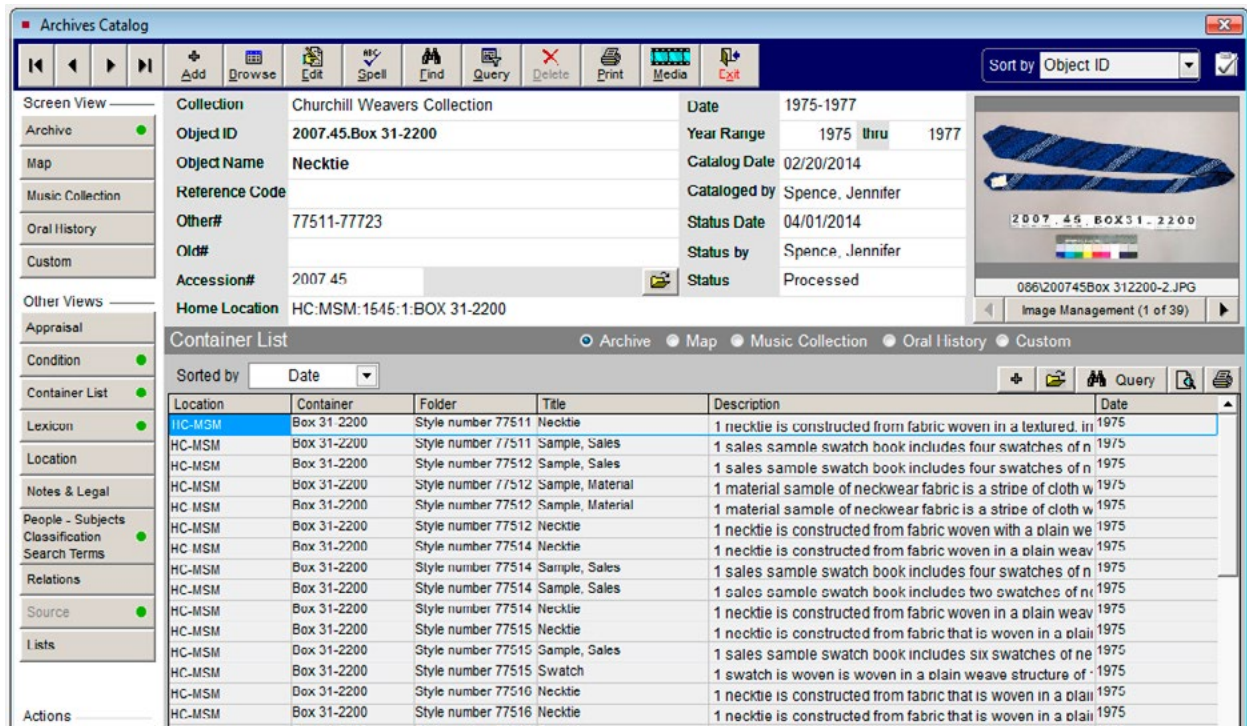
Archives Catalog

Add Browse Edit Spell Find Query Delete Print Media Exit

Sort by Object ID

Screen View
Archive
Map
Music Collection
Oral History
Custom

Other Views
Appraisal
Condition
Container List
Lexicon
Location
Notes & Legal
People - Subjects Classification Search Terms
Relations
Source
Lists

Actions

Collection Churchill Weavers Collection
Object ID 2007.45.Box 31-2200
Object Name Necktie
Reference Code
Other# 77511-77723
Old#
Accession# 2007.45
Home Location HC:MSM:1545:1:BOX 31-2200

Date 1975-1977
Year Range 1975 thru 1977
Catalog Date 02/20/2014
Cataloged by Spence, Jennifer
Status Date 04/01/2014
Status by Spence, Jennifer
Status Processed

2007.45.BOX31-2200
086\200745Box 312200-2.JPG
Image Management (1 of 39)

Container List
Archive Map Music Collection Oral History Custom

Sorted by Date

Query

| Location | Container | Folder | Title | Description | Date |
|---|---|---|---|---|---|
| HC-MSM | Box 31-2200 | Style number 77511 | Necktie | 1 necktie is constructed from fabric woven in a textured, in | 1975 |
| HC-MSM | Box 31-2200 | Style number 77511 | Sample, Sales | 1 sales sample swatch book includes four swatches of n | 1975 |
| HC-MSM | Box 31-2200 | Style number 77512 | Sample, Sales | 1 sales sample swatch book includes four swatches of n | 1975 |
| HC-MSM | Box 31-2200 | Style number 77512 | Sample, Material | 1 material sample of neckwear fabric is a stripe of cloth w | 1975 |
| HC-MSM | Box 31-2200 | Style number 77512 | Sample, Material | 1 material sample of neckwear fabric is a stripe of cloth w | 1975 |
| HC-MSM | Box 31-2200 | Style number 77512 | Necktie | 1 necktie is constructed from fabric woven with a plain we | 1975 |
| HC-MSM | Box 31-2200 | Style number 77514 | Necktie | 1 necktie is constructed from fabric woven in a plain weav | 1975 |
| HC-MSM | Box 31-2200 | Style number 77514 | Sample, Sales | 1 sales sample swatch book includes four swatches of n | 1975 |
| HC-MSM | Box 31-2200 | Style number 77514 | Sample, Sales | 1 sales sample swatch book includes two swatches of n | 1975 |
| HC-MSM | Box 31-2200 | Style number 77514 | Necktie | 1 necktie is constructed from fabric woven in a plain weav | 1975 |
| HC-MSM | Box 31-2200 | Style number 77515 | Necktie | 1 necktie is constructed from fabric that is woven in a plai | 1975 |
| HC-MSM | Box 31-2200 | Style number 77515 | Sample, Sales | 1 sales sample swatch book includes six swatches of ne | 1975 |
| HC-MSM | Box 31-2200 | Style number 77515 | Swatch | 1 swatch is woven in a plain weave structure of | 1975 |
| HC-MSM | Box 31-2200 | Style number 77516 | Necktie | 1 necktie is constructed from fabric that is woven in a plai | 1975 |
| HC-MSM | Box 31-2200 | Style number 77516 | Necktie | 1 necktie is constructed from fabric that is woven in a plai | 1975 |